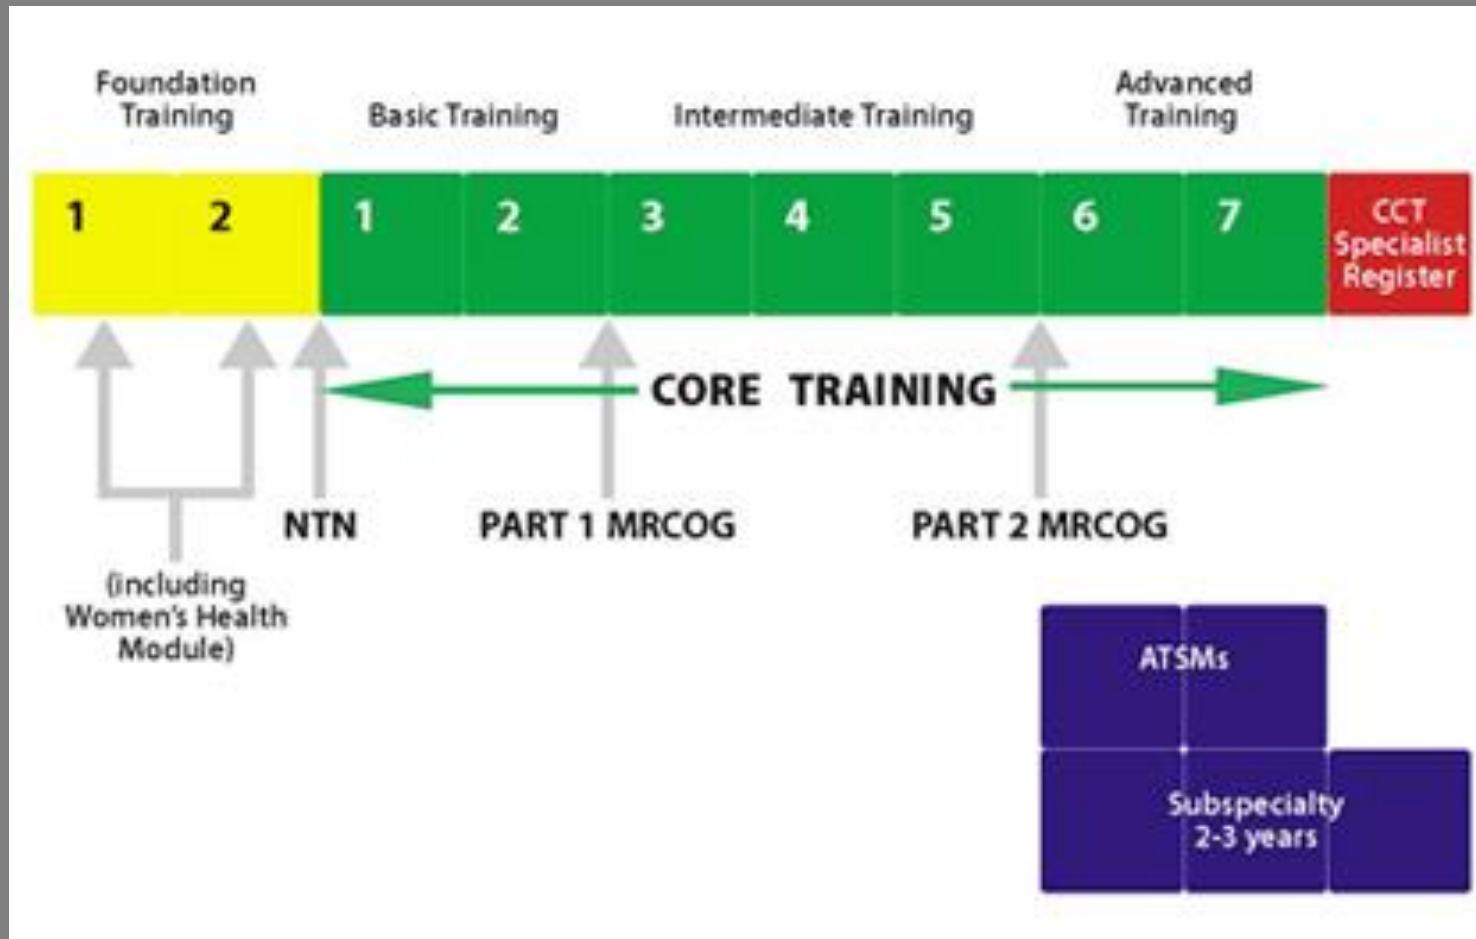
Foundation Training

Basic Training

Intermediate Training

Advanced Training

1 2 1 2 3 4 5 6 7

CCT Specialist Register

CORE TRAINING

NTN

PART 1 MRCOG

PART 2 MRCOG

(including Women's Health Module)

ATSMs

Subspecialty 2-3 years